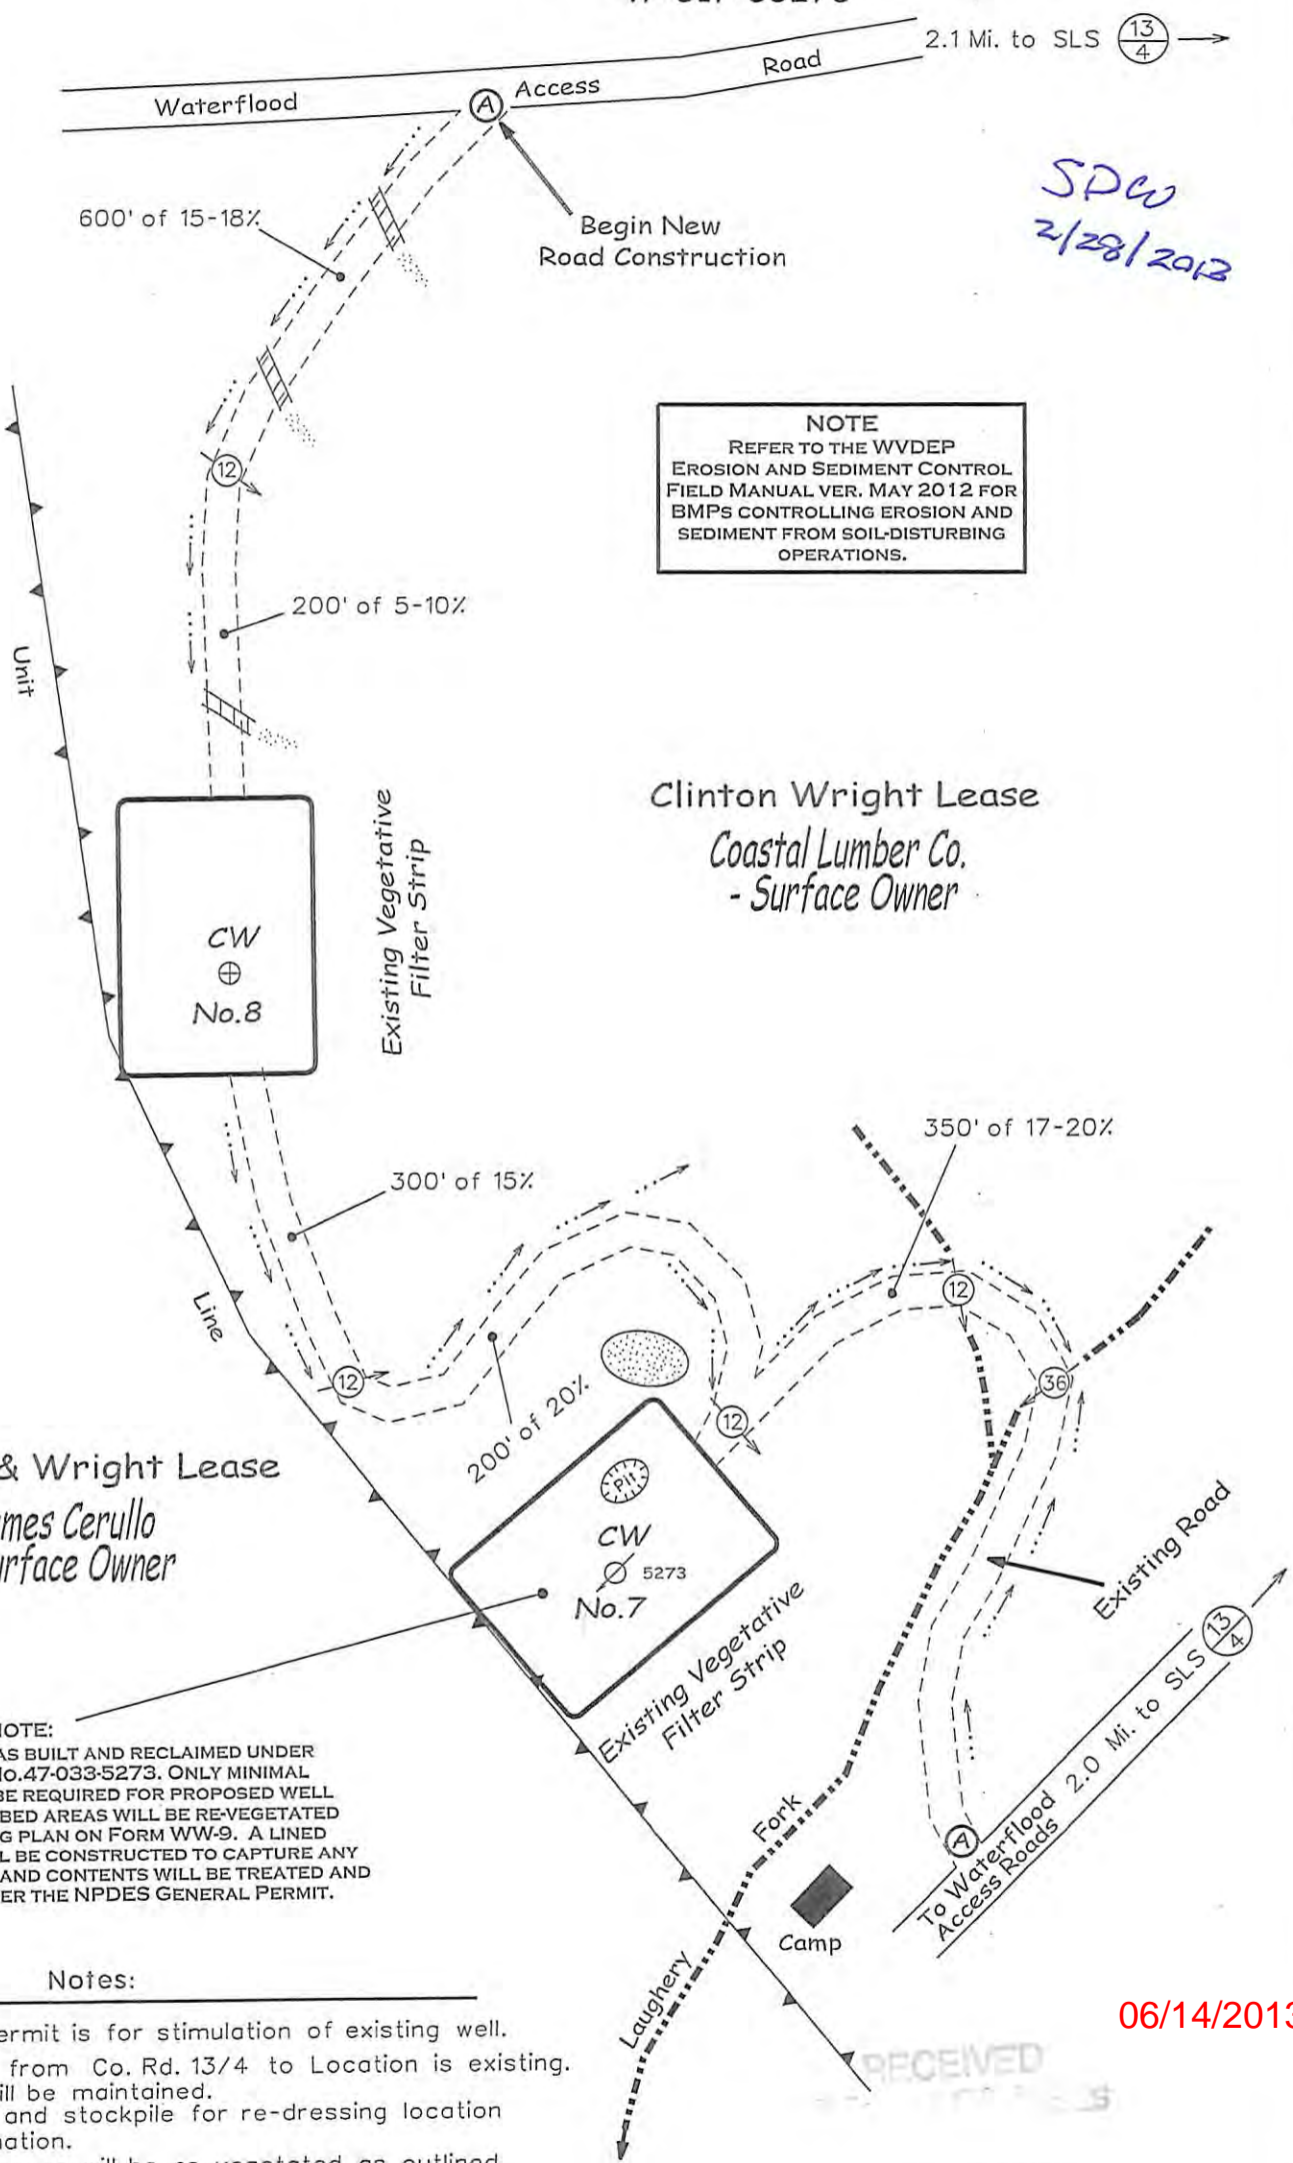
2.1 Mi. to SLS $\frac{13}{4}$

Waterflood

A Access

Road

600' of 15-18%

Begin New Road Construction

SDW
2/28/2013

NOTE
REFER TO THE WVDEP EROSION AND SEDIMENT CONTROL FIELD MANUAL VER. MAY 2012 FOR BMPS CONTROLLING EROSION AND SEDIMENT FROM SOIL-DISTURBING OPERATIONS.

12

200' of 5-10%

Unit

Clinton Wright Lease
Coastal Lumber Co.
- Surface Owner

CW
No.8

Existing Vegetative Filter Strip

350' of 17-20%

300' of 15%

12

Line

12

12

36

200' of 20%

& Wright Lease
mes Cerullo
rface Owner

Pit

CW
5273
No.7

Existing Vegetative Filter Strip

Existing Road

$\frac{13}{4}$

2.0 Mi. to SLS

To Waterflood Access Roads

A

Fork

Camp

Laughery

IOTE:
AS BUILT AND RECLAIMED UNDER
lo.47-033-5273. ONLY MINIMAL
BE REQUIRED FOR PROPOSED WELL
BED AREAS WILL BE RE-VEGETATED
G PLAN ON FORM WW-9. A LINED
L BE CONSTRUCTED TO CAPTURE ANY
AND CONTENTS WILL BE TREATED AND
ER THE NPDES GENERAL PERMIT.

Notes:
ermit is for stimulation of existing well.
from Co. Rd. 13/4 to Location is existing.
ill be maintained.
and stockpile for re-dressing location
ation.
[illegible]

06/14/201

RECEIVED
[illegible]